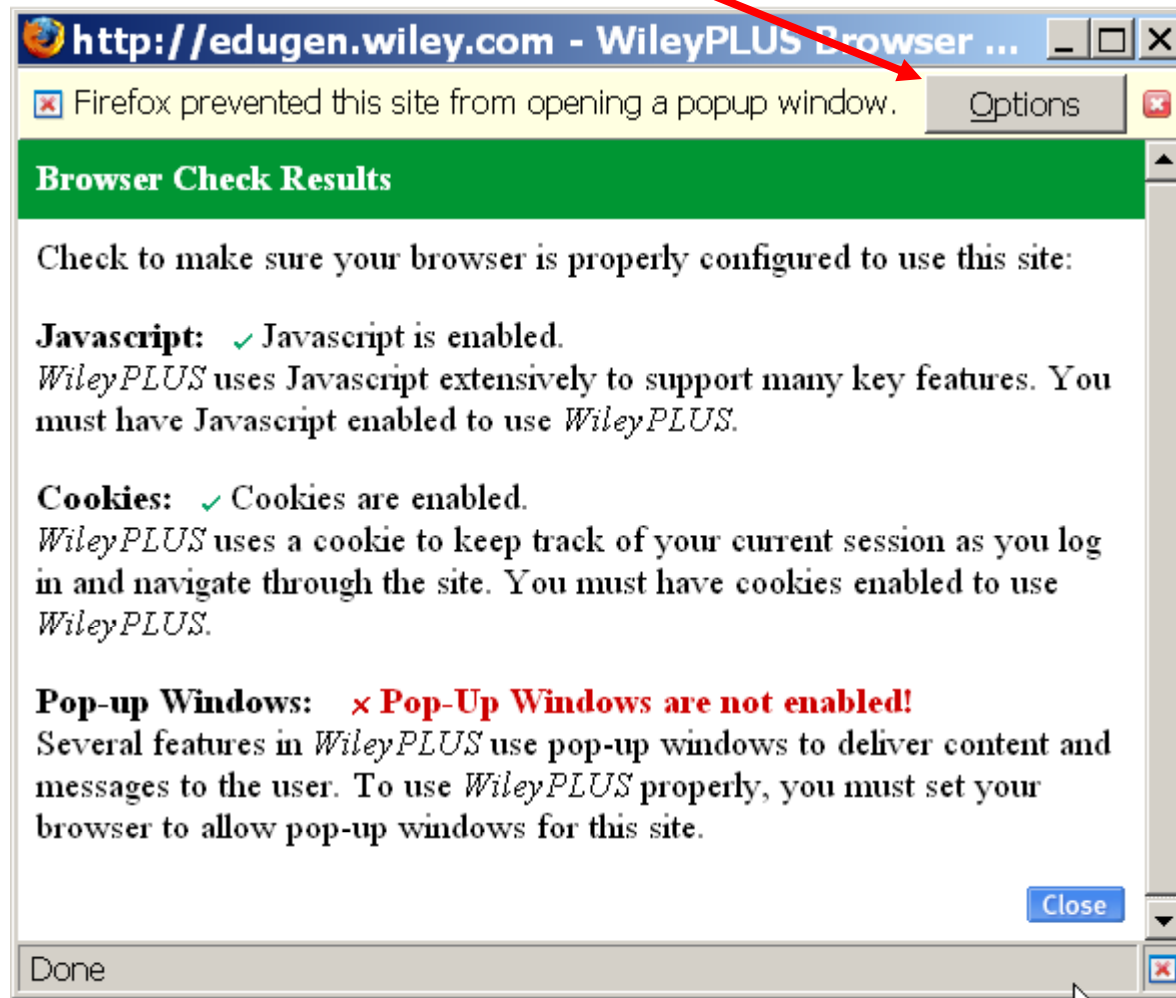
http://edugen.wiley.com - WileyPLUS Browser ...

Firefox prevented this site from opening a popup window. Options

Browser Check Results

Check to make sure your browser is properly configured to use this site:

Javascript: ✓ Javascript is enabled.
WileyPLUS uses Javascript extensively to support many key features. You must have Javascript enabled to use WileyPLUS.

Cookies: ✓ Cookies are enabled.
WileyPLUS uses a cookie to keep track of your current session as you log in and navigate through the site. You must have cookies enabled to use WileyPLUS.

Pop-up Windows: × Pop-Up Windows are not enabled!
Several features in WileyPLUS use pop-up windows to deliver content and messages to the user. To use WileyPLUS properly, you must set your browser to allow pop-up windows for this site.

Close

Done